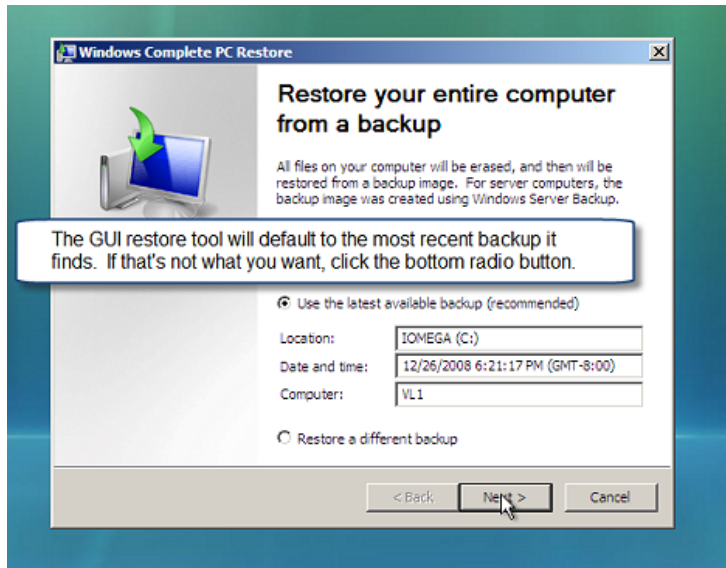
Windows Complete PC Restore

Restore your entire computer from a backup

All files on your computer will be erased, and then will be restored from a backup image. For server computers, the backup image was created using Windows Server Backup.

The GUI restore tool will default to the most recent backup it finds. If that's not what you want, click the bottom radio button.

Use the latest available backup (recommended)

Location: IOMEGA (C:)

Date and time: 12/26/2008 6:21:17 PM (GMT-8:00)

Computer: VL1

Restore a different backup

< Back   Next >   Cancel